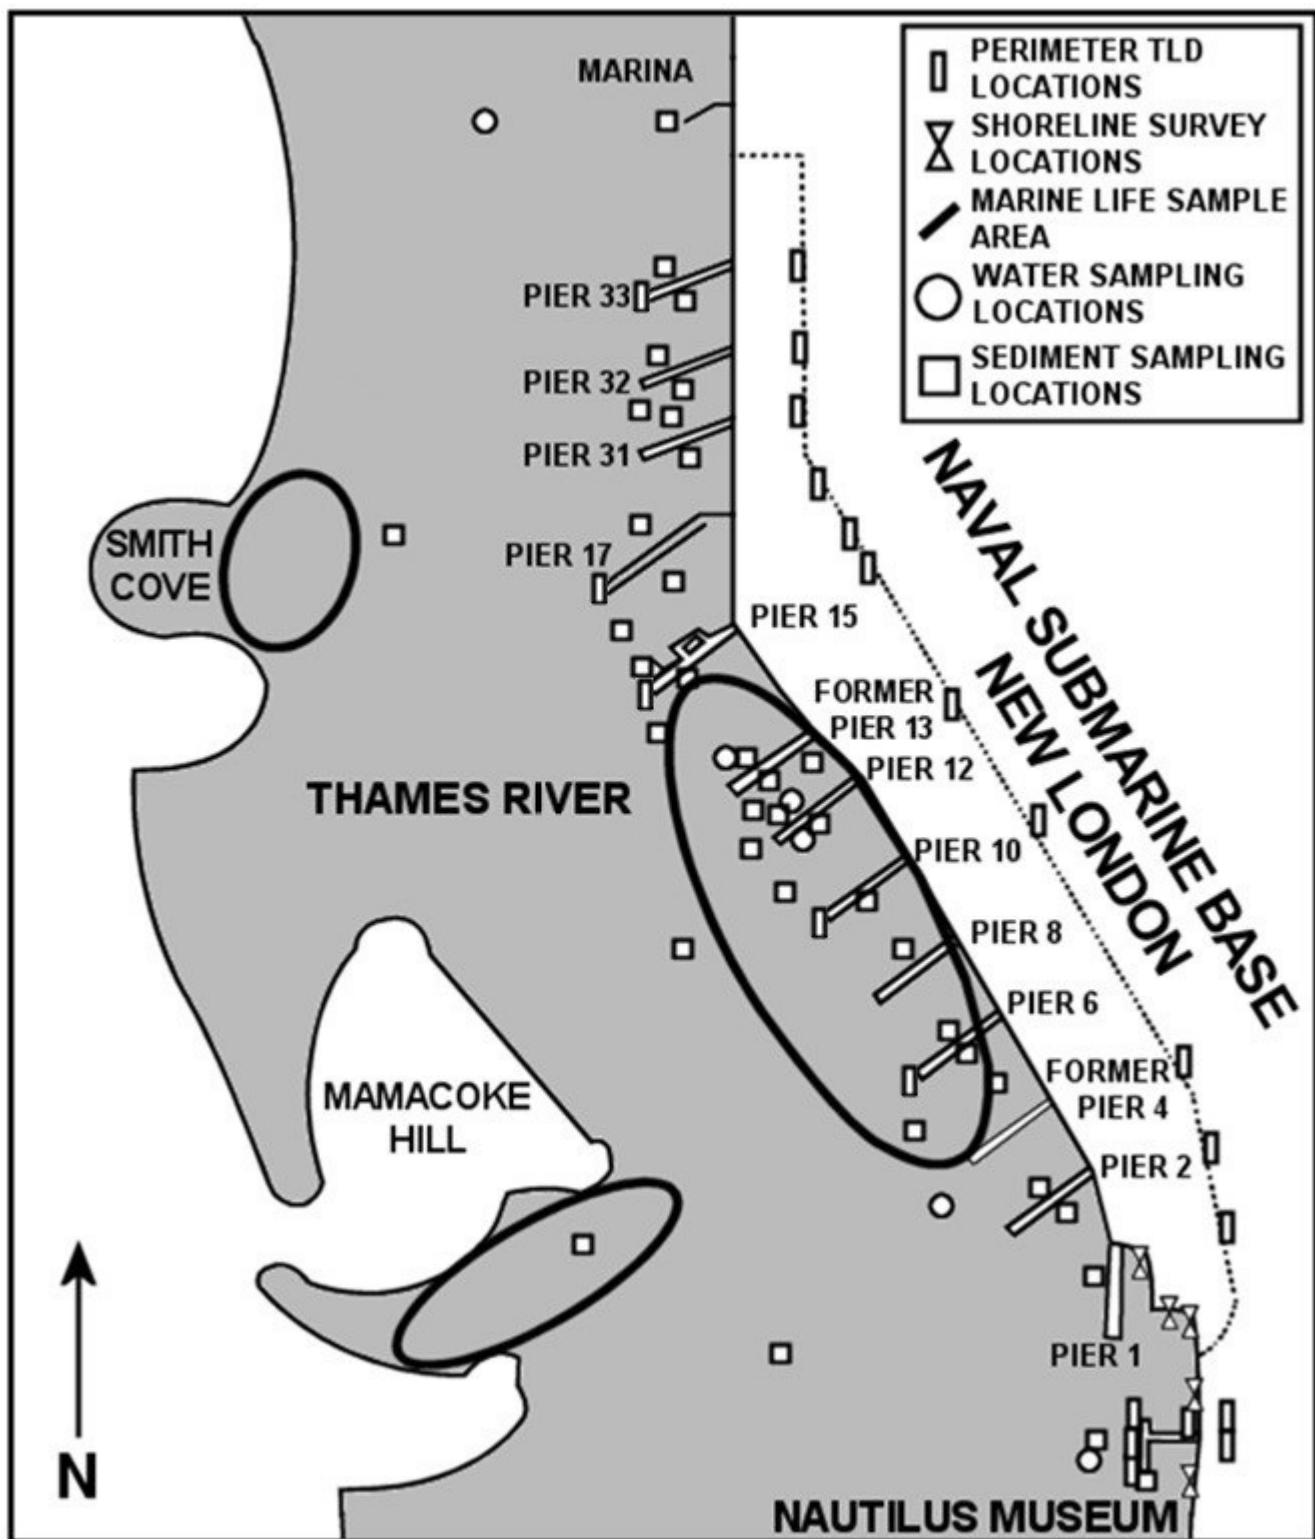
PERIMETER TLD LOCATIONS
SHORELINE SURVEY LOCATIONS
MARINE LIFE SAMPLE AREA
WATER SAMPLING LOCATIONS
SEDIMENT SAMPLING LOCATIONS

MARINA
PIER 33
PIER 32
PIER 31
PIER 17
PIER 15
FORMER PIER 13
PIER 12
PIER 10
PIER 8
PIER 6
FORMER PIER 4
PIER 2
PIER 1
SMITH COVE
THAMES RIVER
MAMACOKE HILL
NAVAL SUBMARINE BASE NEW LONDON
N
NAUTILUS MUSEUM